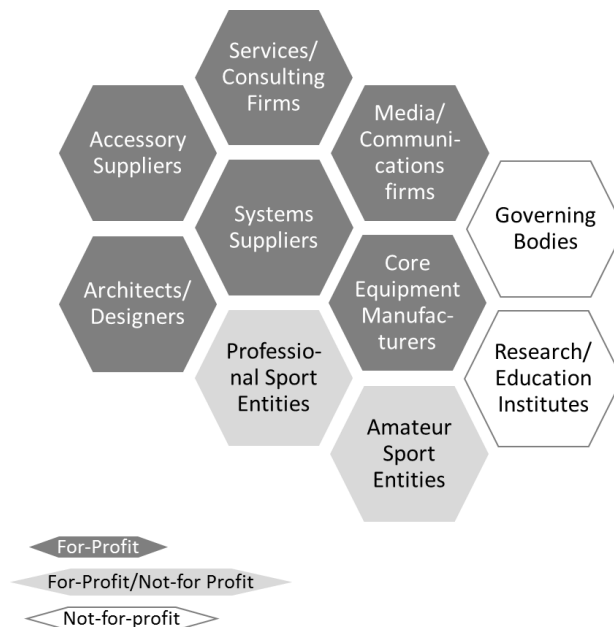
Services/ Consulting Firms

Accessory Suppliers

Media/ Communications firms

Systems Suppliers

Governing Bodies

Architects/ Designers

Core Equipment Manufacturers

Professional Sport Entities

Research/ Education Institutes

Amateur Sport Entities

For-Profit

For-Profit/Not-for Profit

Not-for-profit